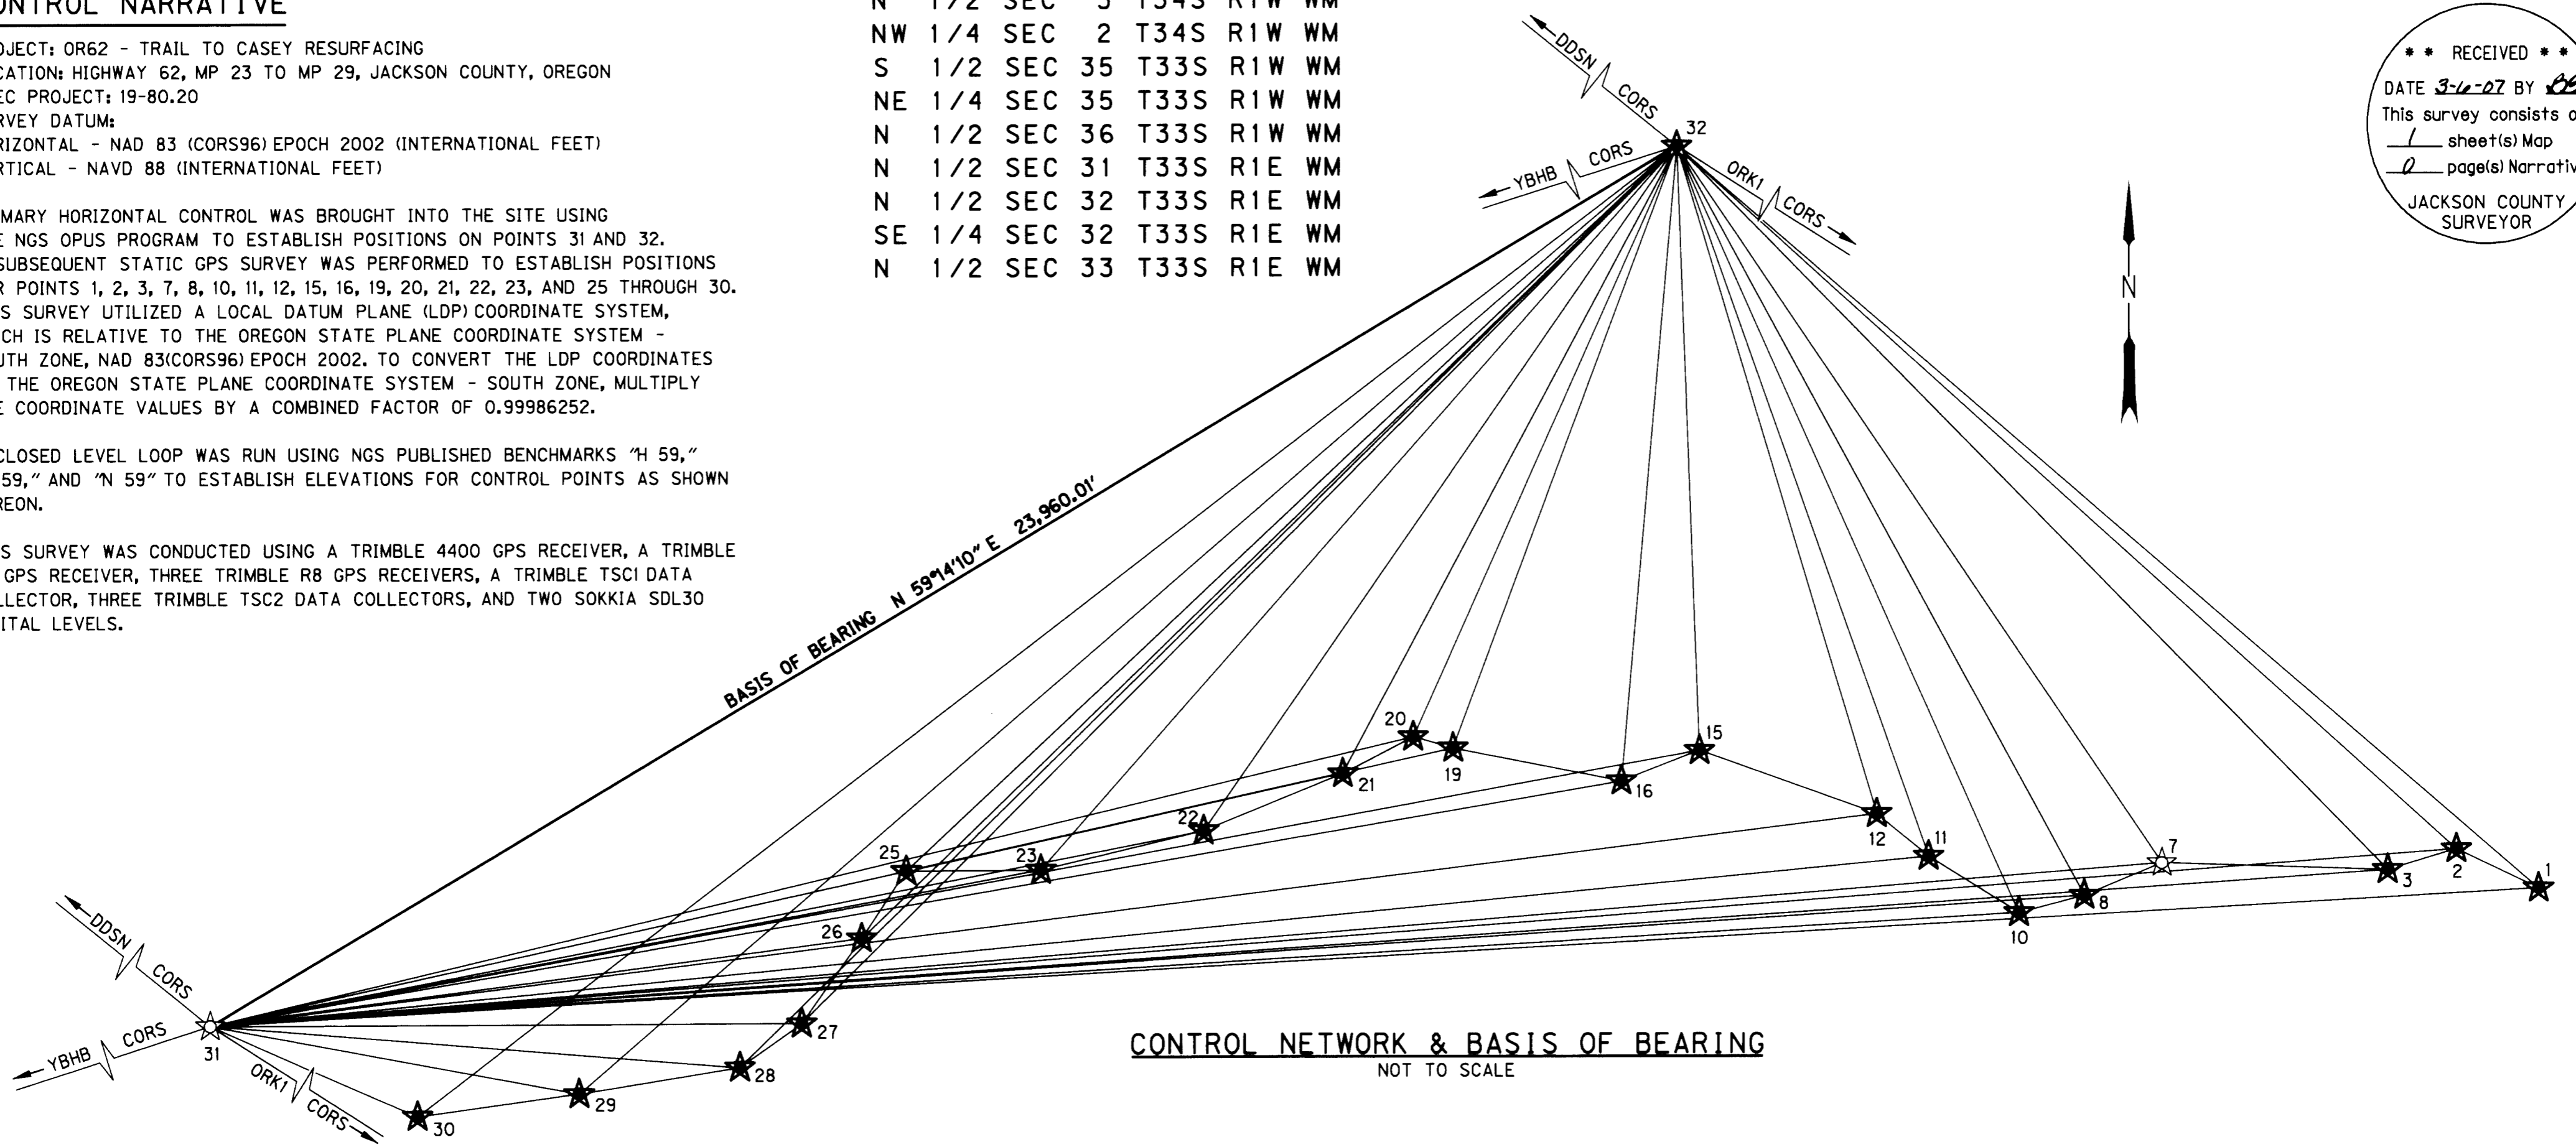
ONTROL NARRATIVE

OJECT: OR62 - TRAIL TO CASEY RESURFACING
CATION: HIGHWAY 62, MP 23 TO MP 29, JACKSON COUNTY, OREGON
EC PROJECT: 19-80.20
RVEY DATUM:
RIZONTAL - NAD 83 (CORS96) EPOCH 2002 (INTERNATIONAL FEET)
RTICAL - NAVD 88 (INTERNATIONAL FEET)

MARY HORIZONTAL CONTROL WAS BROUGHT INTO THE SITE USING E NGS OPUS PROGRAM TO ESTABLISH POSITIONS ON POINTS 31 AND 32. SUBSEQUENT STATIC GPS SURVEY WAS PERFORMED TO ESTABLISH POSITIONS R POINTS 1, 2, 3, 7, 8, 10, 11, 12, 15, 16, 19, 20, 21, 22, 23, AND 25 THROUGH 30. S SURVEY UTILIZED A LOCAL DATUM PLANE (LDP) COORDINATE SYSTEM, CH IS RELATIVE TO THE OREGON STATE PLANE COORDINATE SYSTEM - UTH ZONE, NAD 83(CORS96) EPOCH 2002. TO CONVERT THE LDP COORDINATES THE OREGON STATE PLANE COORDINATE SYSTEM - SOUTH ZONE, MULTIPLY E COORDINATE VALUES BY A COMBINED FACTOR OF 0.99986252.

CLOSED LEVEL LOOP WAS RUN USING NGS PUBLISHED BENCHMARKS "H 59," 59," AND "N 59" TO ESTABLISH ELEVATIONS FOR CONTROL POINTS AS SHOWN REON.

S SURVEY WAS CONDUCTED USING A TRIMBLE 4400 GPS RECEIVER, A TRIMBLE GPS RECEIVER, THREE TRIMBLE R8 GPS RECEIVERS, A TRIMBLE TSC1 DATA LLECTOR, THREE TRIMBLE TSC2 DATA COLLECTORS, AND TWO SOKKIA SDL30 ITAL LEVELS.

N 1/2 SEC 3 T34S R1W WM
NW 1/4 SEC 2 T34S R1W WM
S 1/2 SEC 35 T33S R1W WM
NE 1/4 SEC 35 T33S R1W WM
N 1/2 SEC 36 T33S R1W WM
N 1/2 SEC 31 T33S R1E WM
N 1/2 SEC 32 T33S R1E WM
SE 1/4 SEC 32 T33S R1E WM
N 1/2 SEC 33 T33S R1E WM

* * RECEIVED * *
DATE 3-6-07 BY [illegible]
This survey consists o
1 sheet(s) Map
0 page(s) Narrativ
JACKSON COUNTY SURVEYOR

N

DDSN CORS
YBHB CORS
ORK1 CORS
32
BASIS OF BEARING N 59°14'10" E 23,960.01'
20 19 21 16 15 22 12 11 25 23 7 3 2 1 8 10 26
DDSN CORS
YBHB CORS
31
ORK1 CORS
27 28 29 30

CONTROL NETWORK & BASIS OF BEARING
NOT TO SCALE